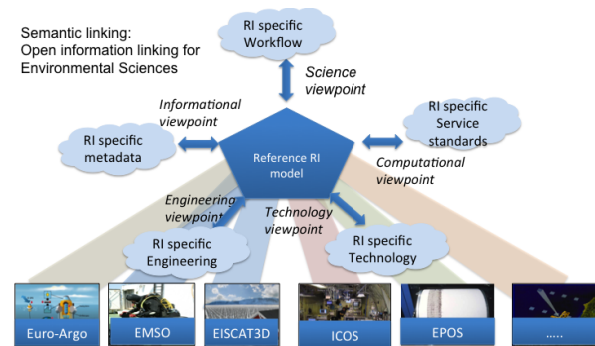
Semantic linking:
Open information linking for Environmental Sciences

RI specific Workflow

Science viewpoint

Informational viewpoint

RI specific metadata

Reference RI model

RI specific Service standards

Computational viewpoint

Engineering viewpoint

Technology viewpoint

RI specific Engineering

RI specific Technology

Euro-Argo

EMSO

EISCAT3D

ICOS

EPOS

.....